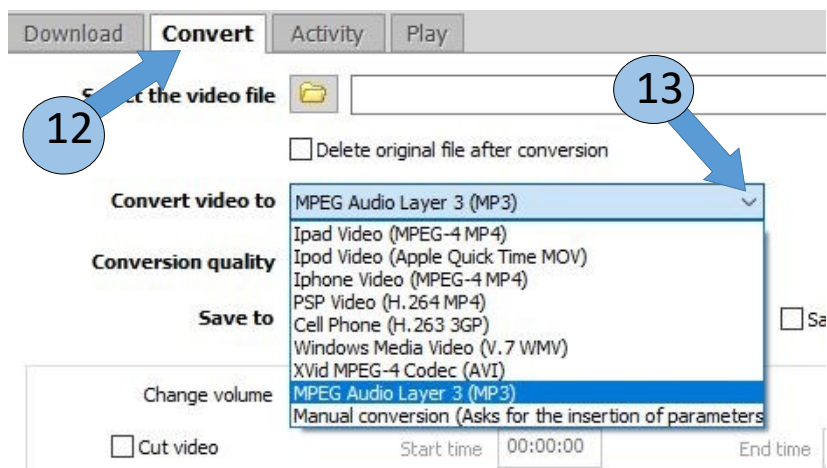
Download Convert Activity Play

12

S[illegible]t the video file

13

Delete original file after conversion

Convert video to MPEG Audio Layer 3 (MP3)

Conversion quality

Save to

Ipad Video (MPEG-4 MP4)
Ipod Video (Apple Quick Time MOV)
Iphone Video (MPEG-4 MP4)
PSP Video (H.264 MP4)
Cell Phone (H.263 3GP)
Windows Media Video (V.7 WMV)
XVid MPEG-4 Codec (AVI)
MPEG Audio Layer 3 (MP3)
Manual conversion (Asks for the insertion of parameters

Sa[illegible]

Change volume

Cut video Start time 00:00:00 End time